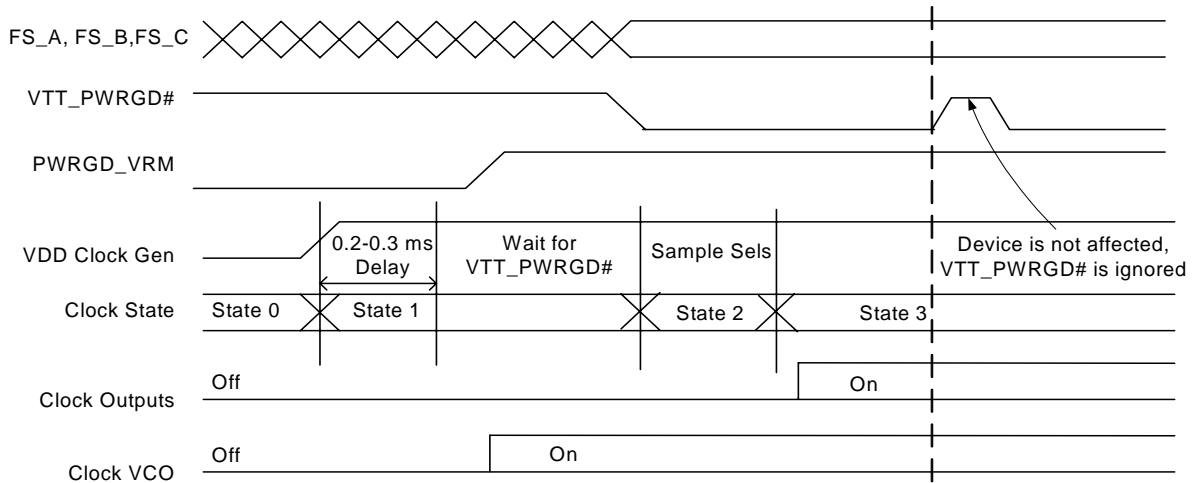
FS_A, FS_B,FS_C

VTT_PWRGD#

PWRGD_VRM

VDD Clock Gen

0.2-0.3 ms Delay

Wait for VTT_PWRGD#

Sample Sels

Device is not affected, VTT_PWRGD# is ignored

Clock State

State 0

State 1

State 2

State 3

Off

On

Clock Outputs

Off

On

Clock VCO